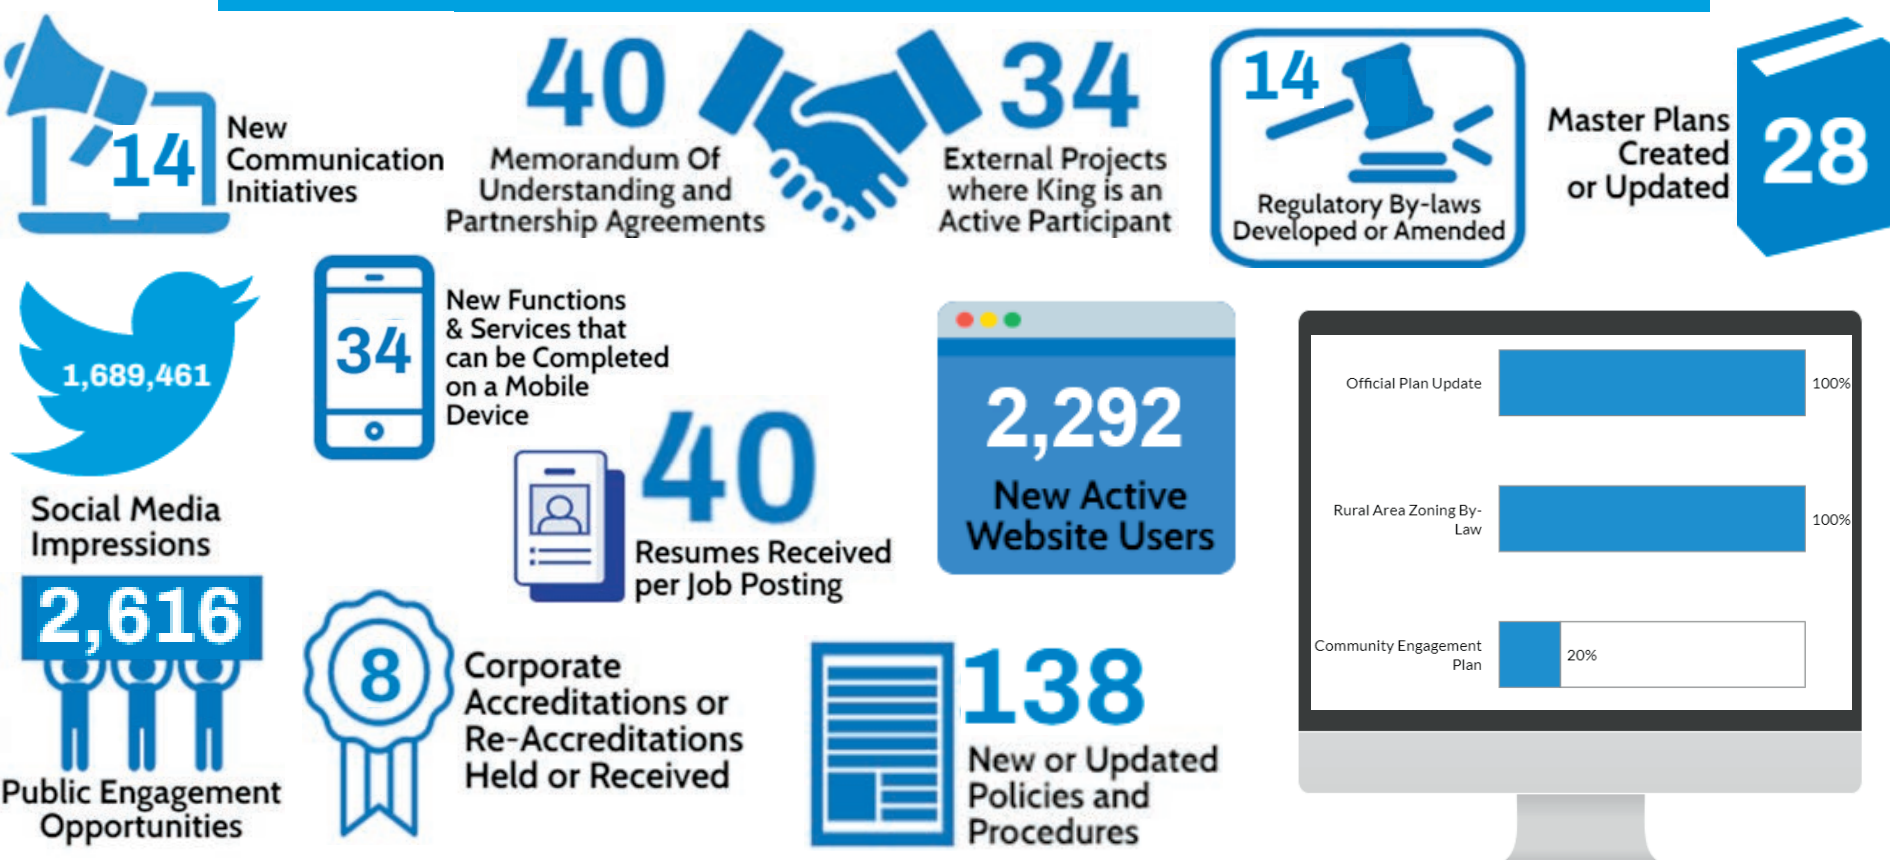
14 New Communication Initiatives

40 Memorandum Of Understanding and Partnership Agreements

34 External Projects where King is an Active Participant

14 Regulatory By-laws Developed or Amended

Master Plans Created or Updated 28

1,689,461

Social Media Impressions

34 New Functions & Services that can be Completed on a Mobile Device

40 Resumes Received per Job Posting

2,292 New Active Website Users

| Official Plan Update | 100% |
|---|---|
| Rural Area Zoning By-Law | 100% |
| Community Engagement Plan | 20% |

2,616

Public Engagement Opportunities

8 Corporate Accreditations or Re-Accreditations Held or Received

138 New or Updated Policies and Procedures